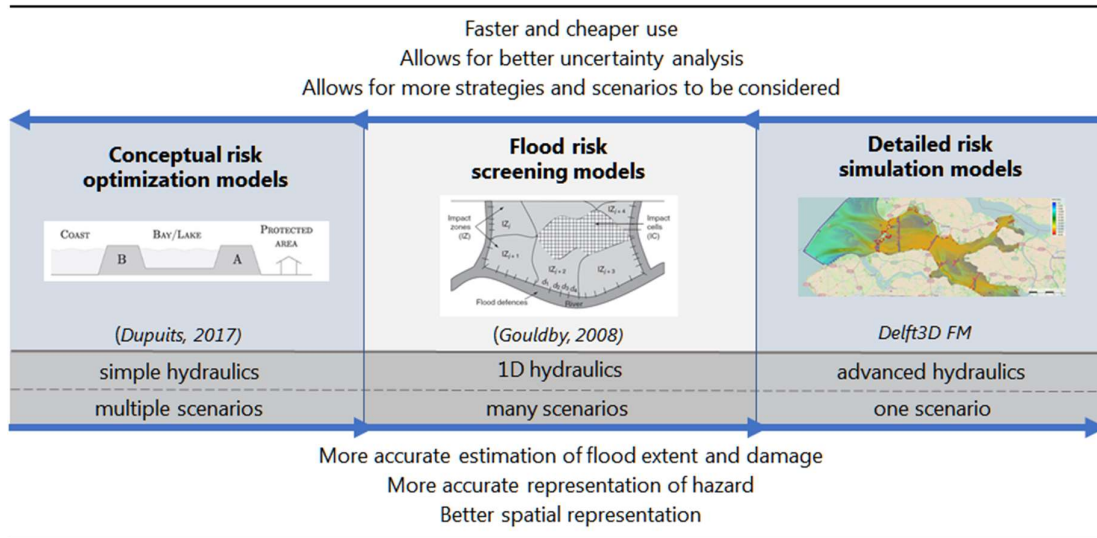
Faster and cheaper use
Allows for better uncertainty analysis
Allows for more strategies and scenarios to be considered

Conceptual risk optimization models

COAST BAY/LAKE PROTECTED AREA
B A

(Dupuits, 2017)

Flood risk screening models

Impact zones (IZ)
$IZ_i$
$IZ_{i+1}$
$IZ_{i+2}$
$IZ_{i+3}$
$IZ_{i+4}$
Impact cells (IC)
$d_1$ $d_2$ $d_3$ $d_4$
Flood defences
River

(Gouldby, 2008)

Detailed risk simulation models

Delft3D FM

| simple hydraulics | 1D hydraulics | advanced hydraulics |
|---|---|---|
| multiple scenarios | many scenarios | one scenario |

More accurate estimation of flood extent and damage
More accurate representation of hazard
Better spatial representation